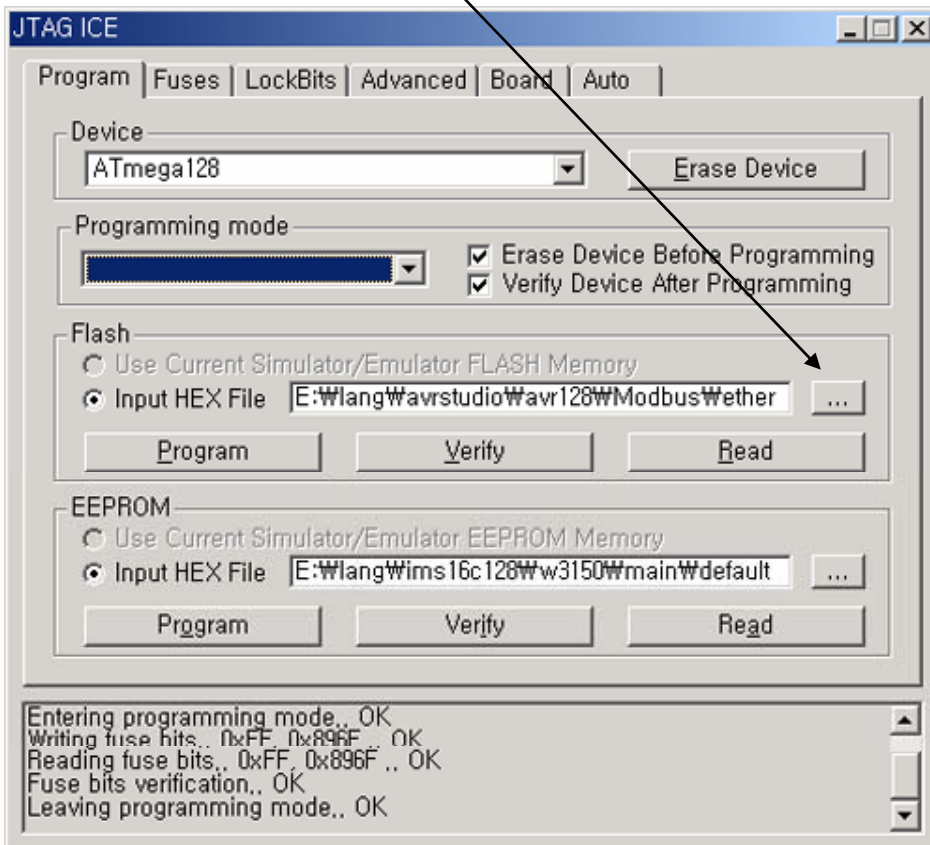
JTAG ICE

Program | Fuses | LockBits | Advanced | Board | Auto

Device
ATmega128
Erase Device

Programming mode
Erase Device Before Programming
Verify Device After Programming

Flash
Use Current Simulator/Emulator FLASH Memory
Input HEX File E:₩lang₩avrstudio₩avr128₩Modbus₩ether ...
Program Verify Read

EEPROM
Use Current Simulator/Emulator EEPROM Memory
Input HEX File E:₩lang₩ims16c128₩w3150₩main₩default ...
Program Verify Read

Entering programming mode,, OK
Writing fuse bits,, 0xFF, 0x896F ,, OK
Reading fuse bits,, 0xFF, 0x896F ,, OK
Fuse bits verification,, OK
Leaving programming mode,, OK